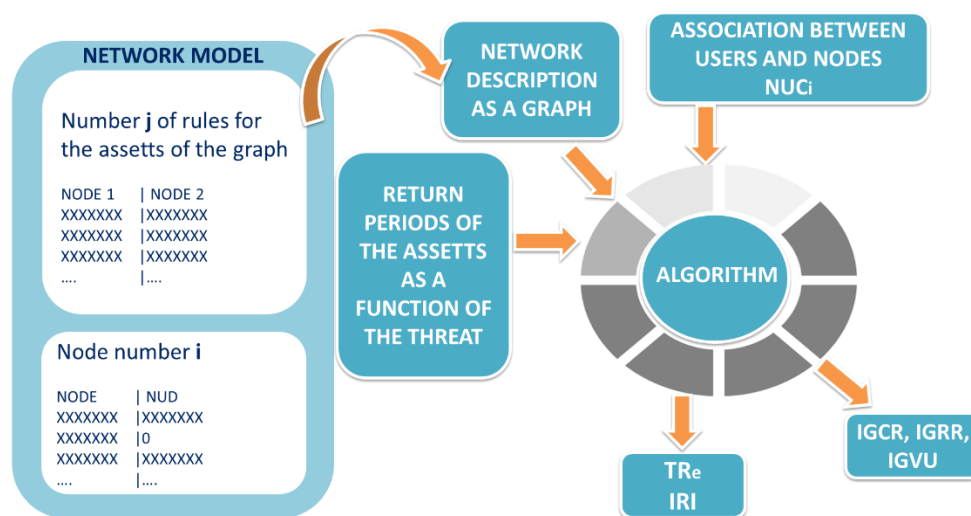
NETWORK MODEL

Number **j** of rules for the assetts of the graph

| NODE 1 | NODE 2 |
|---|---|
| XXXXXXX | XXXXXXX |
| XXXXXXX | XXXXXXX |
| XXXXXXX | XXXXXXX |
| …. | …. |

Node number **i**

| NODE | NUD |
|---|---|
| XXXXXXX | XXXXXXX |
| XXXXXXX | 0 |
| XXXXXXX | XXXXXXX |
| …. | …. |

NETWORK DESCRIPTION AS A GRAPH

ASSOCIATION BETWEEN USERS AND NODES NUCi

RETURN PERIODS OF THE ASSETTS AS A FUNCTION OF THE THREAT

ALGORITHM

TRe
IRI

IGCR, IGRR, IGVU